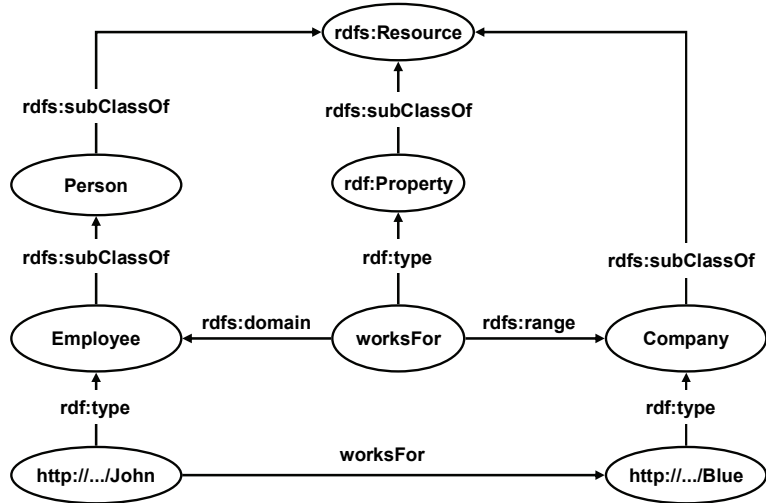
rdfs:Resource

rdfs:subClassOf

rdfs:subClassOf

Person

rdf:Property

rdfs:subClassOf

rdf:type

rdfs:subClassOf

Employee

rdfs:domain

worksFor

rdfs:range

Company

rdf:type

rdf:type

http://.../John

worksFor

http://.../Blue